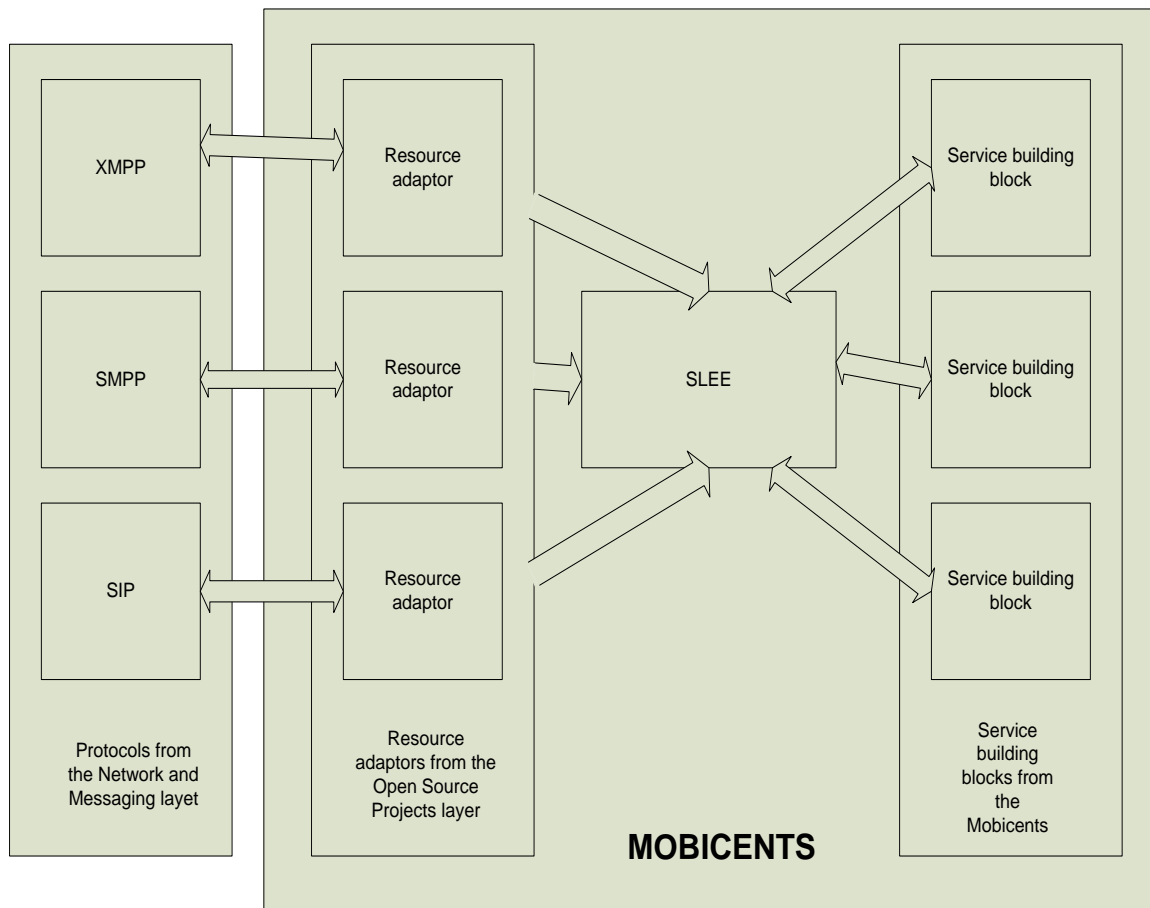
XMPP

SMPP

SIP

Protocols from the Network and Messaging layet

Resource adaptor

Resource adaptor

Resource adaptor

Resource adaptors from the Open Source Projects layer

SLEE

Service building block

Service building block

Service building block

Service building blocks from the Mobicents

MOBICENTS